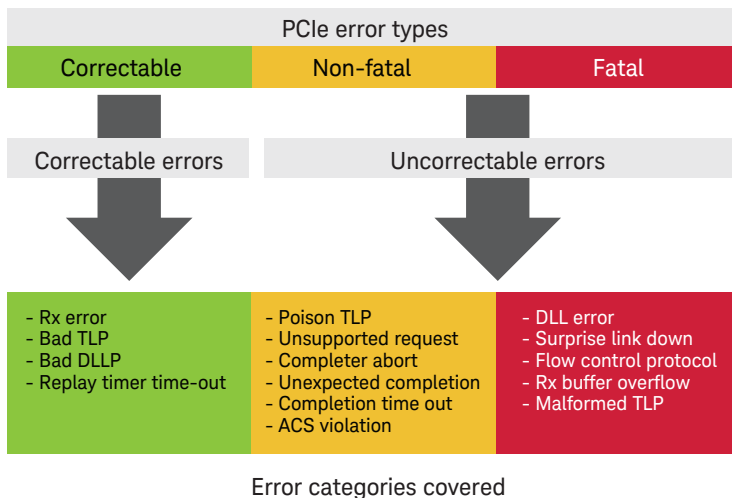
PCIe error types

Correctable

Non-fatal

Fatal

Correctable errors

Uncorrectable errors

- Rx error
- Bad TLP
- Bad DLLP
- Replay timer time-out

- Poison TLP
- Unsupported request
- Completer abort
- Unexpected completion
- Completion time out
- ACS violation

- DLL error
- Surprise link down
- Flow control protocol
- Rx buffer overflow
- Malformed TLP

Error categories covered